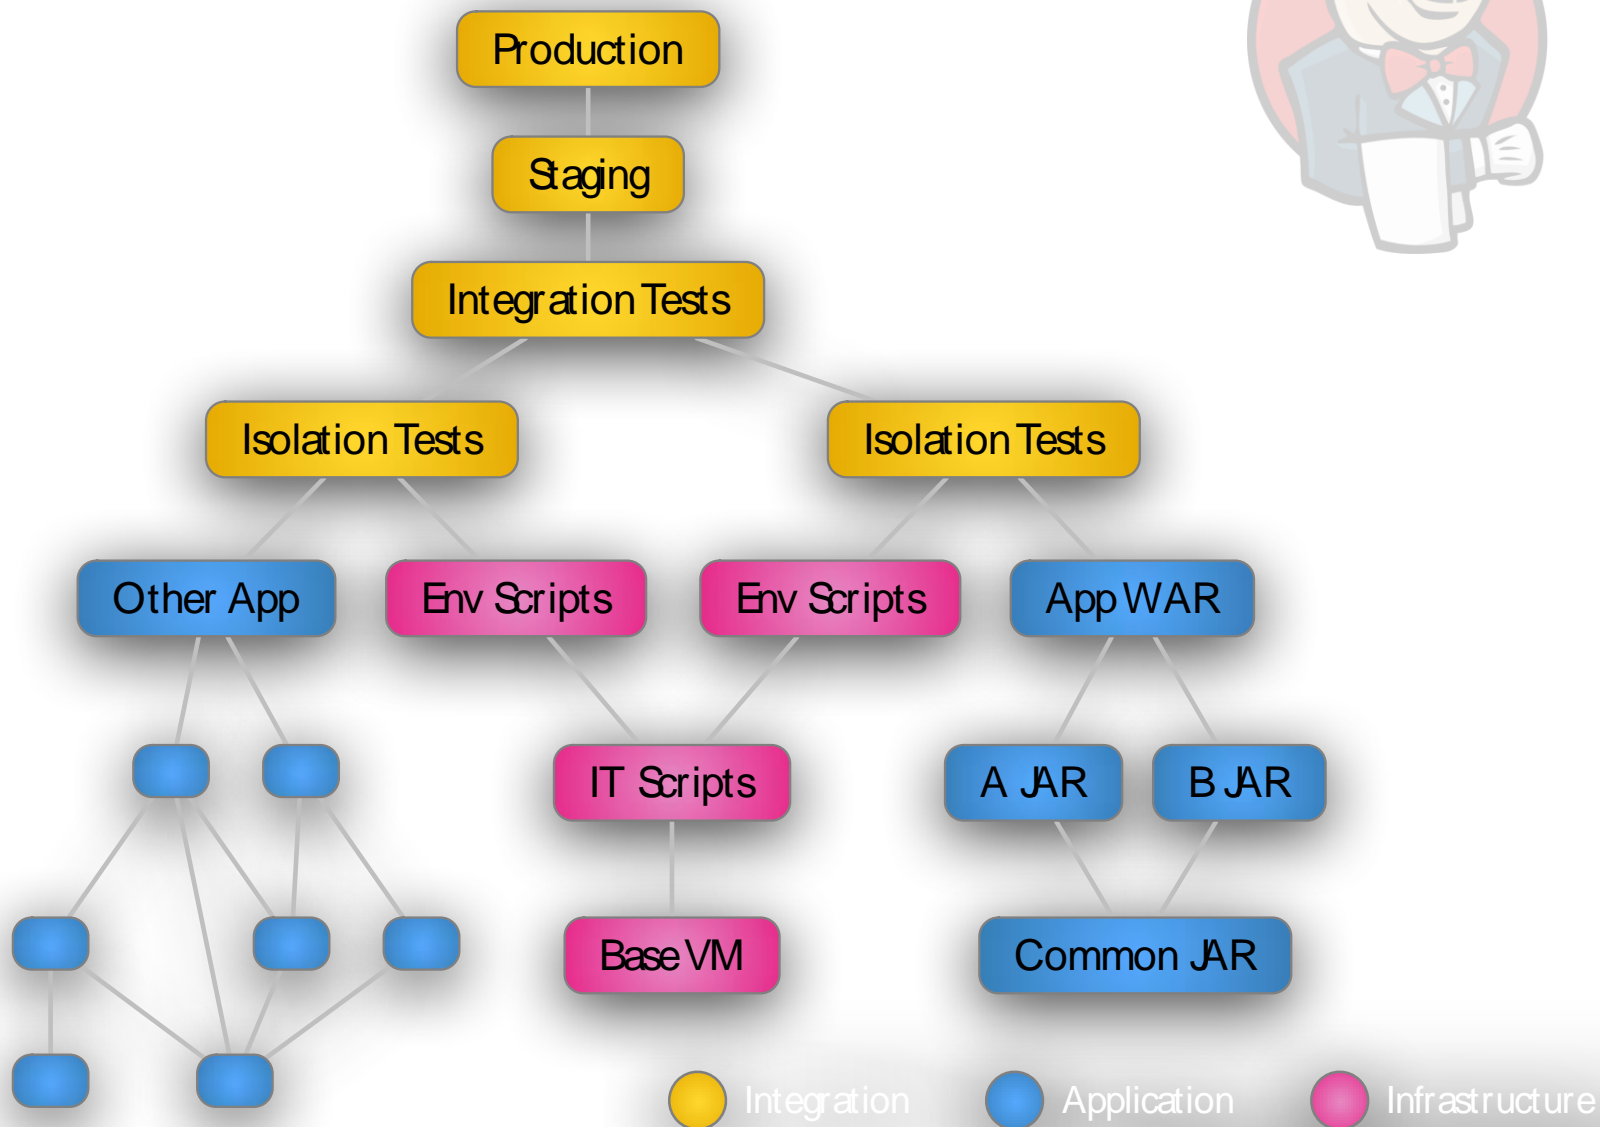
Production

Staging

Integration Tests

Isolation Tests

Isolation Tests

Other App

Env Scripts

Env Scripts

App WAR

IT Scripts

A JAR

B JAR

Base VM

Common JAR

Integration

Application

Infrastructure